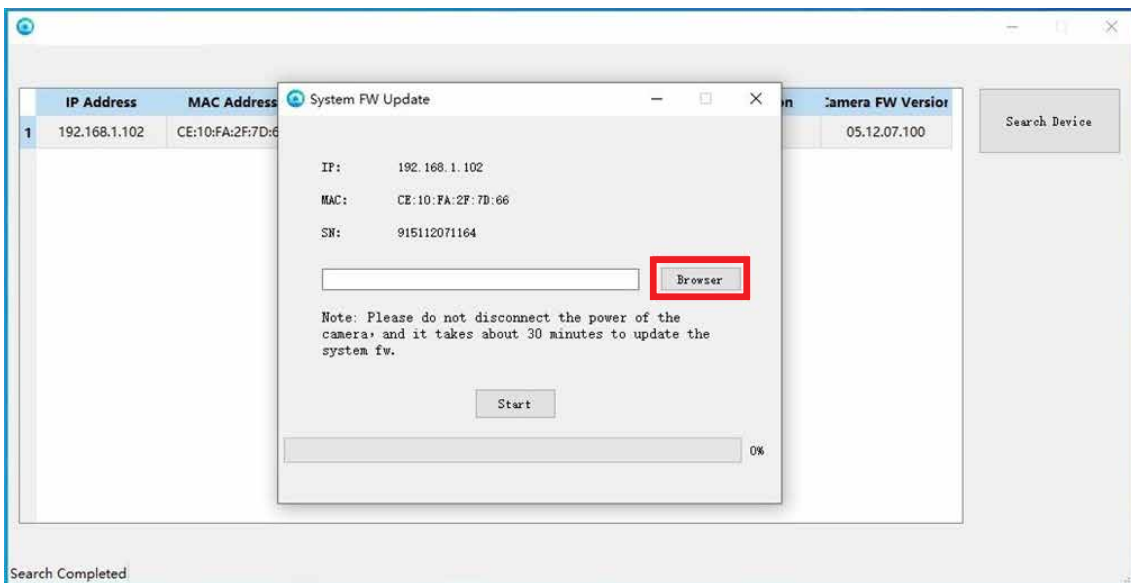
| | IP Address | MAC Address | on | :amera FW Versior |
|---|---|---|---|---|
| 1 | 192.168.1.102 | CE:10:FA:2F:7D:6 | | 05.12.07.100 |

Search Device

System FW Update

IP: 192.168.1.102

MAC: CE:10:FA:2F:7D:66

SN: 915112071164

Browser

Note: Please do not disconnect the power of the camera, and it takes about 30 minutes to update the system fw.

Start

0%

Search Completed